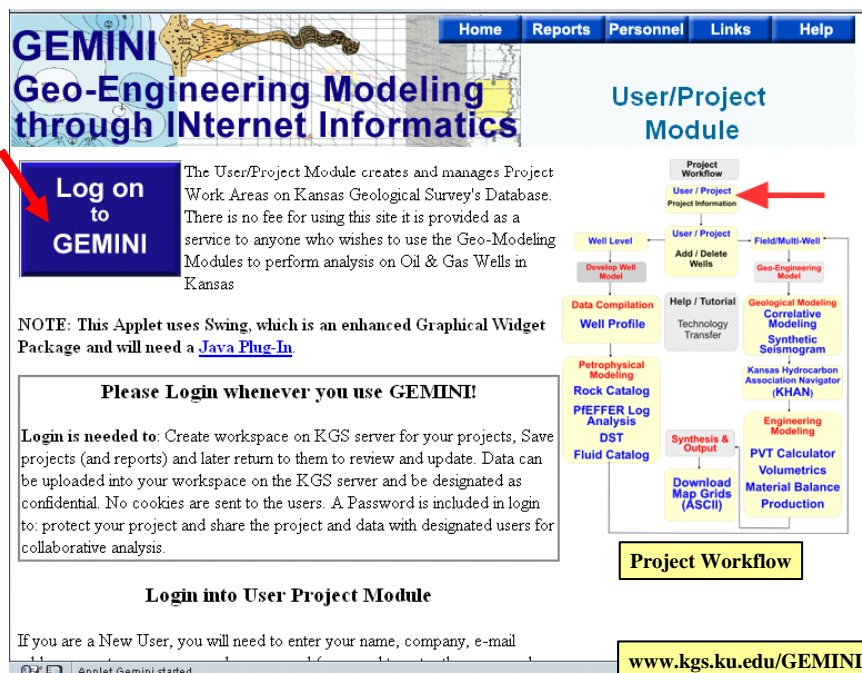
GEMINI
Geo-Engineering Modeling through INternet Informatics

Home | Reports | Personnel | Links | Help

User/Project Module

Log on to GEMINI

The User/Project Module creates and manages Project Work Areas on Kansas Geological Survey's Database. There is no fee for using this site it is provided as a service to anyone who wishes to use the Geo-Modeling Modules to perform analysis on Oil & Gas Wells in Kansas

NOTE: This Applet uses Swing, which is an enhanced Graphical Widget Package and will need a Java Plug-In.

Please Login whenever you use GEMINI!

Login is needed to: Create workspace on KGS server for your projects, Save projects (and reports) and later return to them to review and update. Data can be uploaded into your workspace on the KGS server and be designated as confidential. No cookies are sent to the users. A Password is included in login to: protect your project and share the project and data with designated users for collaborative analysis.

Login into User Project Module

If you are a New User, you will need to enter your name, company, e-mail

Applet Gemini started

Project Workflow
User / Project
Project Information
Well Level
User / Project
Add / Delete Wells
Field/Multi-Well
Develop Well Model
Geo-Engineering Model
Data Compilation
Well Profile
Help / Tutorial
Technology Transfer
Geological Modeling
Correlative Modeling
Synthetic Seismogram
Petrophysical Modeling
Rock Catalog
PfEFFER Log Analysis
DST
Fluid Catalog
Kansas Hydrocarbon Association Navigator (KHAN)
Engineering Modeling
Synthesis & Output
PVT Calculator
Volumetrics
Material Balance
Production
Download Map Grids (ASCII)

Project Workflow

www.kgs.ku.edu/GEMINI